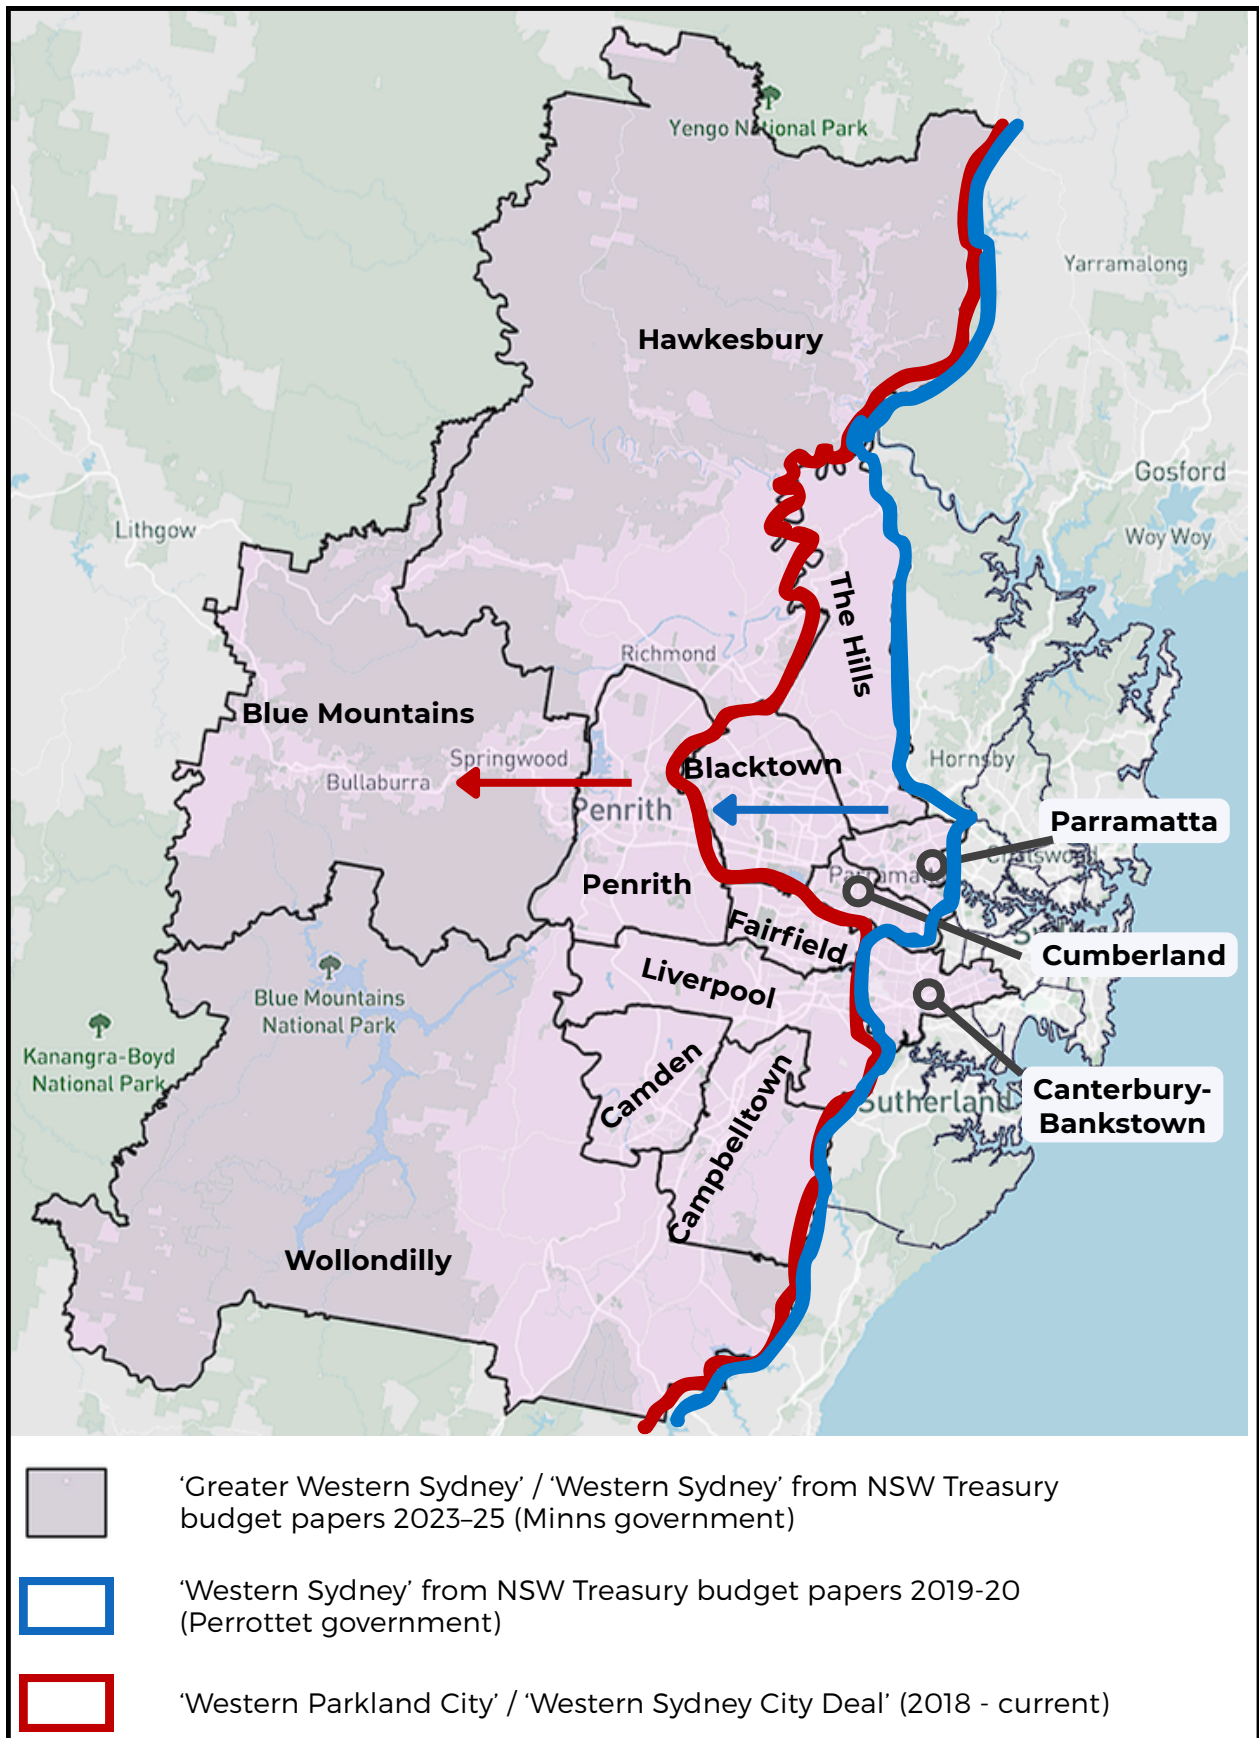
Yengo National Park

Yarramalong

Hawkesbury

Gosford

Woy Woy

Lithgow

The Hills

Richmond

Blue Mountains

Springwood

Bullaburra

Blacktown

Hornsby

Penrith

Parramatta

Penrith

Cumberland

Fairfield

Liverpool

Blue Mountains National Park

Kanangra-Boyd National Park

Camden

Campbelltown

Sutherland

Canterbury-Bankstown

Wollondilly

'Greater Western Sydney' / 'Western Sydney' from NSW Treasury budget papers 2023–25 (Minns government)

'Western Sydney' from NSW Treasury budget papers 2019-20 (Perrottet government)

'Western Parkland City' / 'Western Sydney City Deal' (2018 - current)